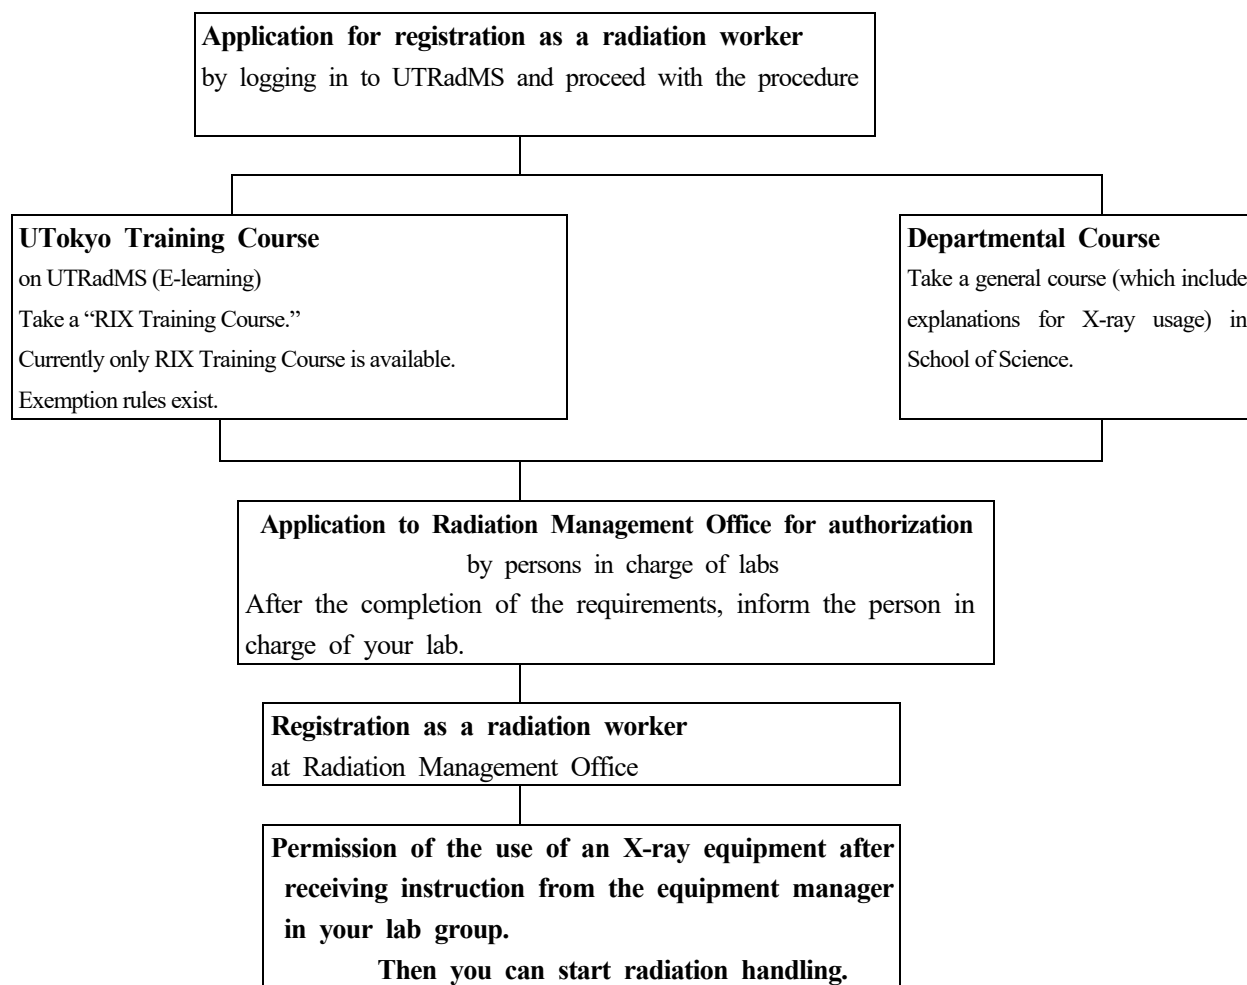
**Application for registration as a radiation worker**
by logging in to UTRadMS and proceed with the procedure

**UTokyo Training Course**
on UTRadMS (E-learning)
Take a "RIX Training Course."
Currently only RIX Training Course is available.
Exemption rules exist.

**Departmental Course**
Take a general course (which include explanations for X-ray usage) in School of Science.

**Application to Radiation Management Office for authorization**
by persons in charge of labs
After the completion of the requirements, inform the person in charge of your lab.

**Registration as a radiation worker**
at Radiation Management Office

**Permission of the use of an X-ray equipment after receiving instruction from the equipment manager in your lab group.**
**Then you can start radiation handling.**